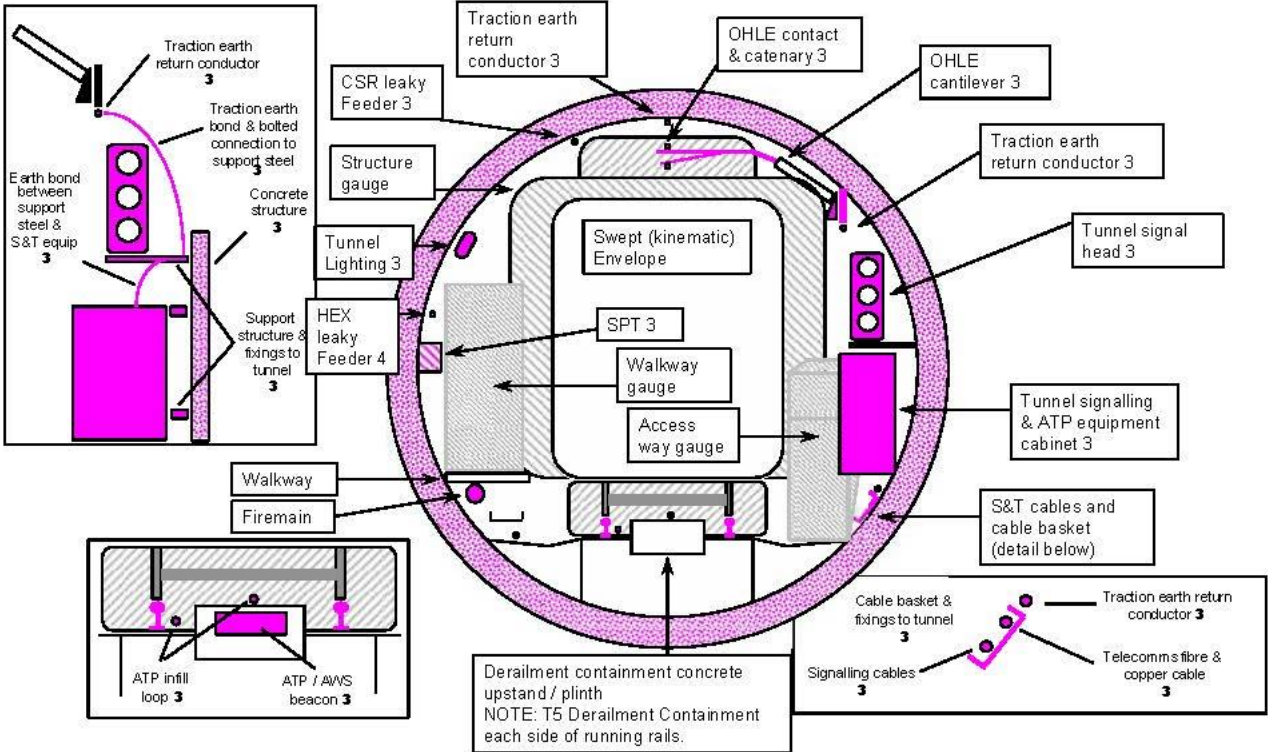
Traction earth return conductor 3

Traction earth bond & bolted connection to support steel 3

Earth bond between support steel & S&T equip 3

Concrete structure 3

Support structure & fixings to tunnel 3

Traction earth return conductor 3

OHLE contact & catenary 3

OHLE cantilever 3

CSR leaky Feeder 3

Structure gauge

Traction earth return conductor 3

Tunnel Lighting 3

Swept (kinematic) Envelope

Tunnel signal head 3

HEX leaky Feeder 4

SPT 3

Walkway gauge

Access way gauge

Tunnel signalling & ATP equipment cabinet 3

Walkway

Firemain

S&T cables and cable basket (detail below)

Cable basket & fixings to tunnel 3

Traction earth return conductor 3

Signalling cables 3

Telecomms fibre & copper cable 3

ATP infill loop 3

ATP / AWS beacon 3

Derailment containment concrete upstand / plinth
NOTE: T5 Derailment Containment each side of running rails.